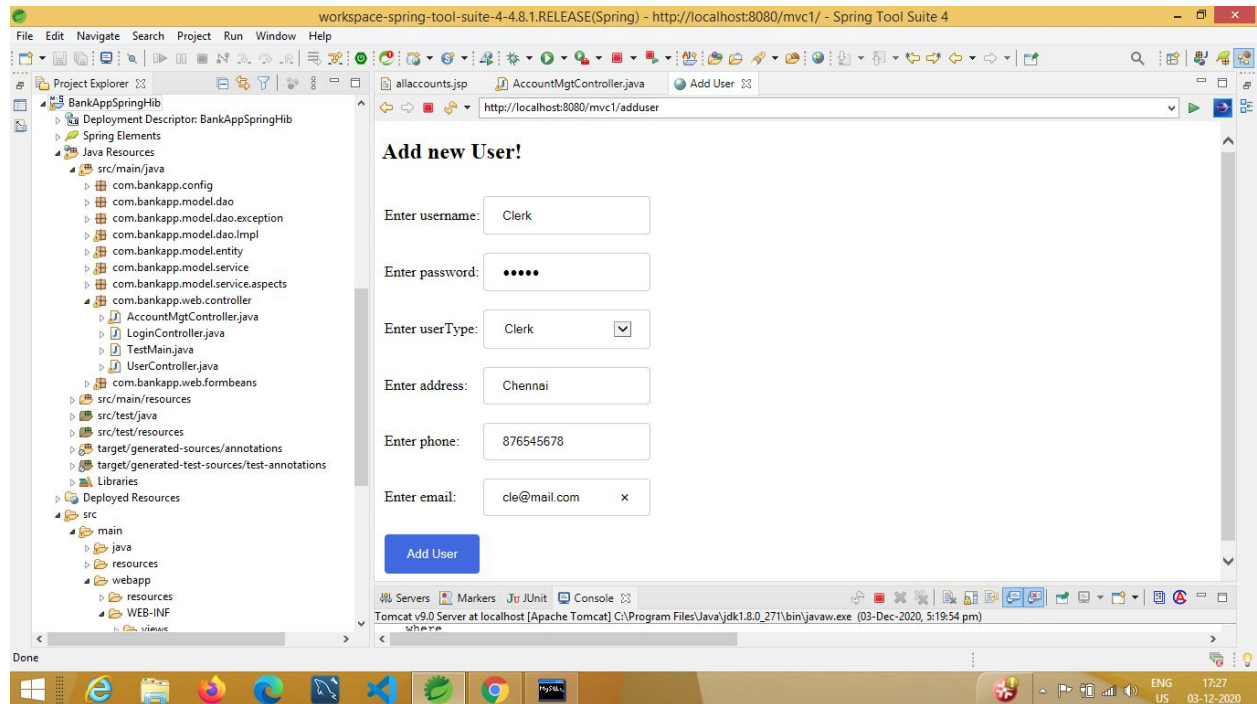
workspace-spring-tool-suite-4-4.8.1.RELEASE(Spring) - http://localhost:8080/mvc1/ - Spring Tool Suite 4

File Edit Navigate Search Project Run Window Help

Project Explorer
BankAppSpringHib
Deployment Descriptor: BankAppSpringHib
Spring Elements
Java Resources
src/main/java
com.bankapp.config
com.bankapp.model.dao
com.bankapp.model.dao.exception
com.bankapp.model.dao.Impl
com.bankapp.model.entity
com.bankapp.model.service
com.bankapp.model.service.aspects
com.bankapp.web.controller
AccountMgtController.java
LoginController.java
TestMain.java
UserController.java
com.bankapp.web.formbeans
src/main/resources
src/test/java
src/test/resources
target/generated-sources/annotations
target/generated-test-sources/test-annotations
Libraries
Deployed Resources
src
main
java
resources
webapp
resources
WEB-INF
views

allaccounts.jsp
AccountMgtController.java
Add User

http://localhost:8080/mvc1/adduser

Add new User!

Enter username: Clerk

Enter password: •••••

Enter userType: Clerk

Enter address: Chennai

Enter phone: 876545678

Enter email: cle@mail.com ×

Add User

Servers Markers JUnit Console
Tomcat v9.0 Server at localhost [Apache Tomcat] C:\Program Files\Java\jdk1.8.0_271\bin\javaw.exe (03-Dec-2020, 5:19:54 pm)
where

Done

ENG US 17:27 03-12-2020